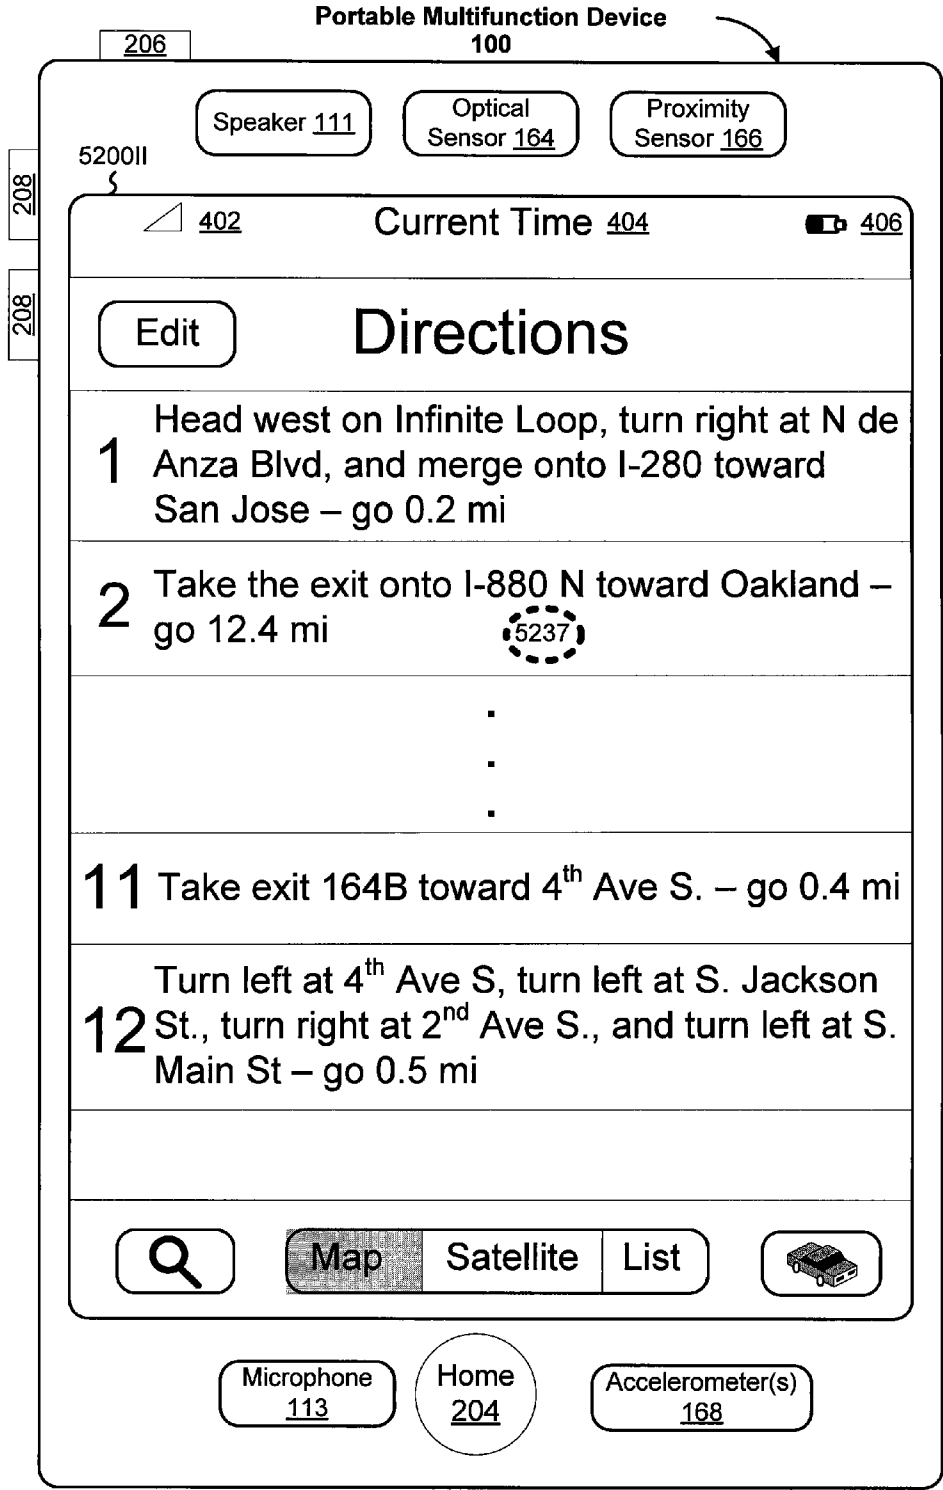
Portable Multifunction Device 100

206

Speaker 111

Optical Sensor 164

Proximity Sensor 166

5200II

208

208

402

Current Time 404

406

Edit

Directions

1 Head west on Infinite Loop, turn right at N de Anza Blvd, and merge onto I-280 toward San Jose – go 0.2 mi

2 Take the exit onto I-880 N toward Oakland – go 12.4 mi

5237

.
.
.

11 Take exit 164B toward $4^{th}$ Ave S. – go 0.4 mi

12 Turn left at $4^{th}$ Ave S, turn left at S. Jackson St., turn right at $2^{nd}$ Ave S., and turn left at S. Main St – go 0.5 mi

Map Satellite List

Microphone 113

Home 204

Accelerometer(s) 168